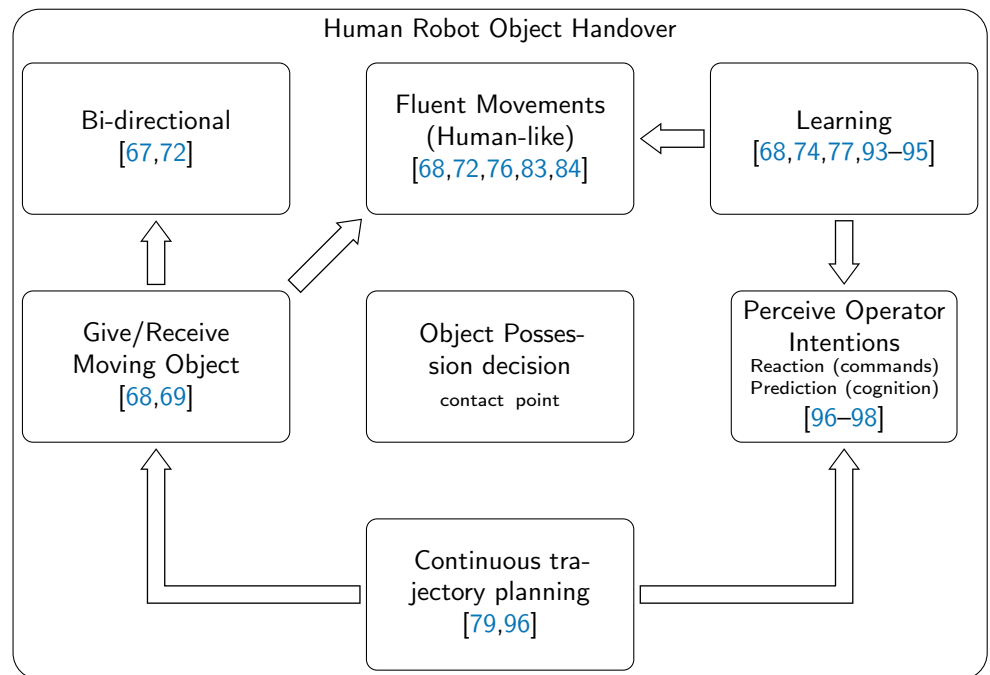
Human Robot Object Handover

Bi-directional
[67,72]

Fluent Movements (Human-like)
[68,72,76,83,84]

Learning
[68,74,77,93–95]

Give/Receive Moving Object
[68,69]

Object Possession decision
contact point

Perceive Operator Intentions
Reaction (commands)
Prediction (cognition)
[96–98]

Continuous trajectory planning
[79,96]